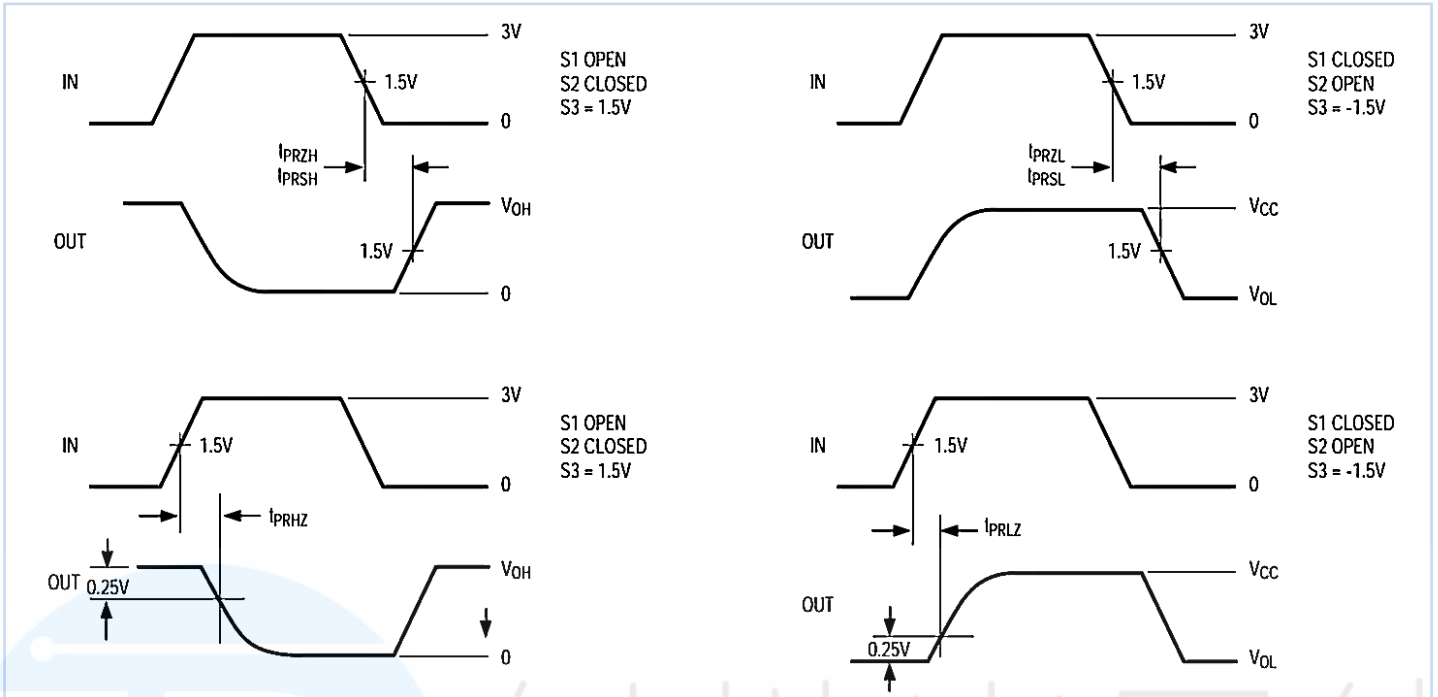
3V

S1 OPEN
S2 CLOSED
S3 = 1.5V

IN

1.5V

0

$t_{PRZH}$
$t_{PRSH}$

$V_{OH}$

OUT

1.5V

0

3V

S1 CLOSED
S2 OPEN
S3 = -1.5V

IN

1.5V

0

$t_{PRZL}$
$t_{PRSL}$

$V_{CC}$

OUT

1.5V

$V_{OL}$

3V

S1 OPEN
S2 CLOSED
S3 = 1.5V

IN

1.5V

0

$t_{PRHZ}$

OUT

0.25V

$V_{OH}$

0

3V

S1 CLOSED
S2 OPEN
S3 = -1.5V

IN

1.5V

0

$t_{PRLZ}$

$V_{CC}$

OUT

0.25V

$V_{OL}$